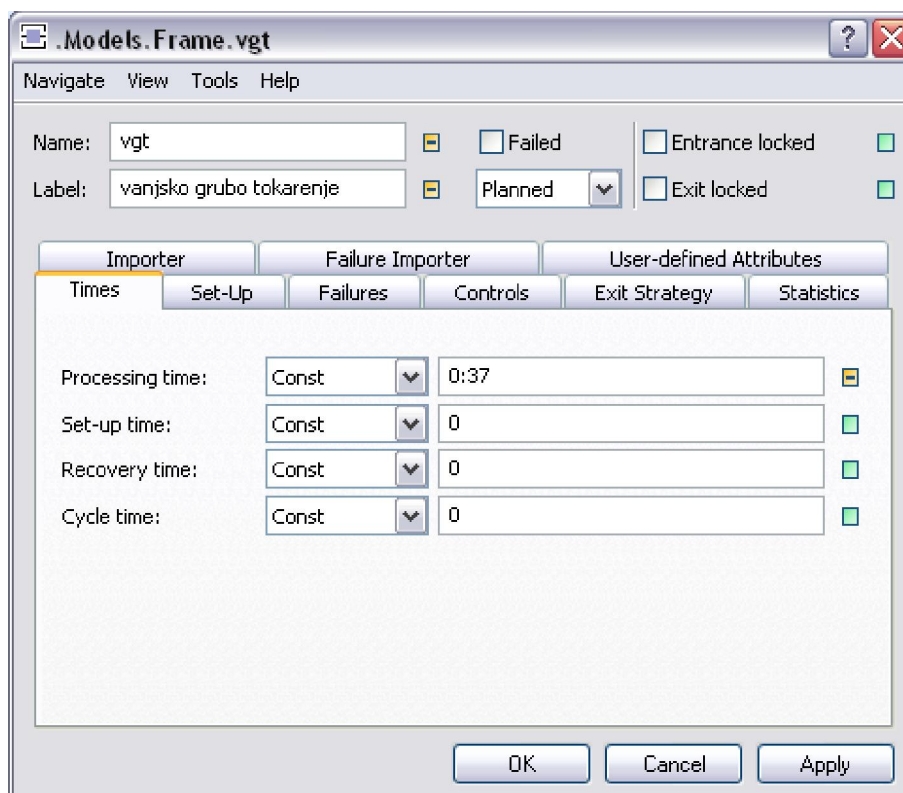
.Models.Frame.vgt

?

Navigate View Tools Help

Name: vgt

Failed

Entrance locked

Label: vanjsko grubo tokarenje

Planned

Exit locked

Importer | Failure Importer | User-defined Attributes

Times | Set-Up | Failures | Controls | Exit Strategy | Statistics

Processing time: Const 0:37

Set-up time: Const 0

Recovery time: Const 0

Cycle time: Const 0

OK Cancel Apply